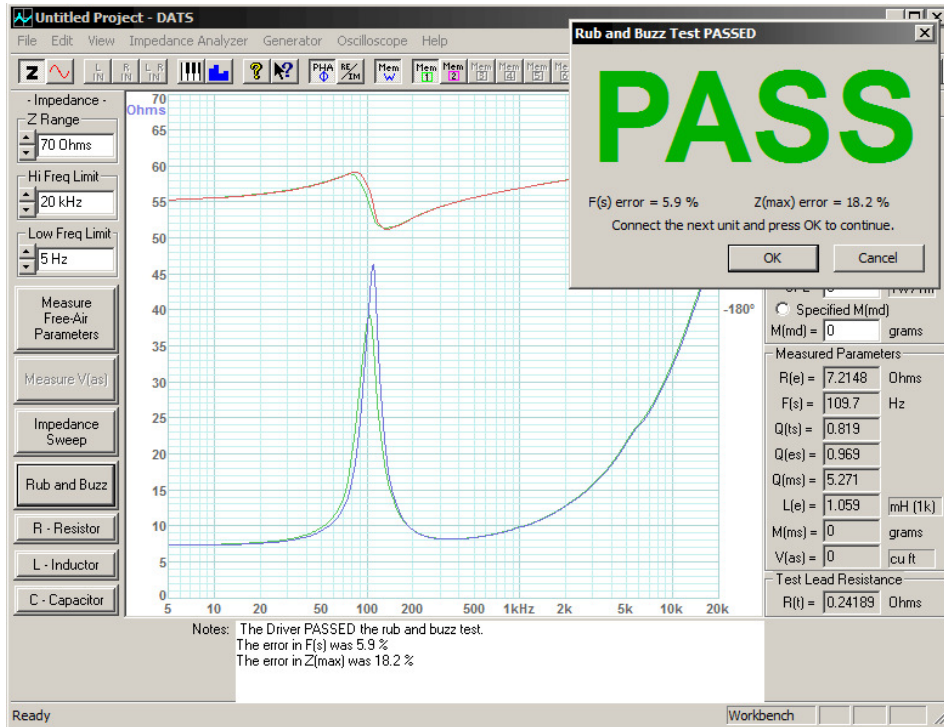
Untitled Project - DATS

File Edit View Impedance Analyzer Generator Oscilloscope Help

Z L IN R IN L R IN PHA Φ RE/IM Mem W Mem 1 Mem 2 Mem 3 Mem 4 Mem 5 Mem 6

- Impedance -
Z Range
70 Ohms
Hi Freq Limit
20 kHz
Low Freq Limit
5 Hz

Measure Free-Air Parameters
Measure V(as)
Impedance Sweep
Rub and Buzz
R - Resistor
L - Inductor
C - Capacitor

70 Ohms
65
60
55
50
45
40
35
30
25
20
15
10
5
0
5 10 20 50 100 200 500 1kHz 2k 5k 10k 20k

-180°

Rub and Buzz Test PASSED

PASS

F(s) error = 5.9 %
Z(max) error = 18.2 %
Connect the next unit and press OK to continue.

OK
Cancel

Specified M(md)
M(md) = 0 grams

Measured Parameters
R(e) = 7.2148 Ohms
F(s) = 109.7 Hz
Q(ts) = 0.819
Q(es) = 0.969
Q(ms) = 5.271
L(e) = 1.059 mH (1k)
M(ms) = 0 grams
V(as) = 0 cu ft

Test Lead Resistance
R(t) = 0.24189 Ohms

Notes: The Driver PASSED the rub and buzz test.
The error in F(s) was 5.9 %
The error in Z(max) was 18.2 %

Ready
Workbench